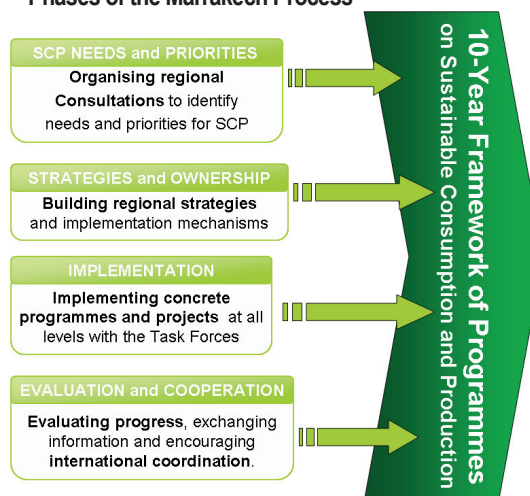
Phases of the Marrakech Process

SCP NEEDS and PRIORITIES

Organising regional Consultations to identify needs and priorities for SCP

STRATEGIES and OWNERSHIP

Building regional strategies and implementation mechanisms

IMPLEMENTATION

Implementing concrete programmes and projects at all levels with the Task Forces

EVALUATION and COOPERATION

Evaluating progress, exchanging information and encouraging international coordination.

10-Year Framework of Programmes on Sustainable Consumption and Production